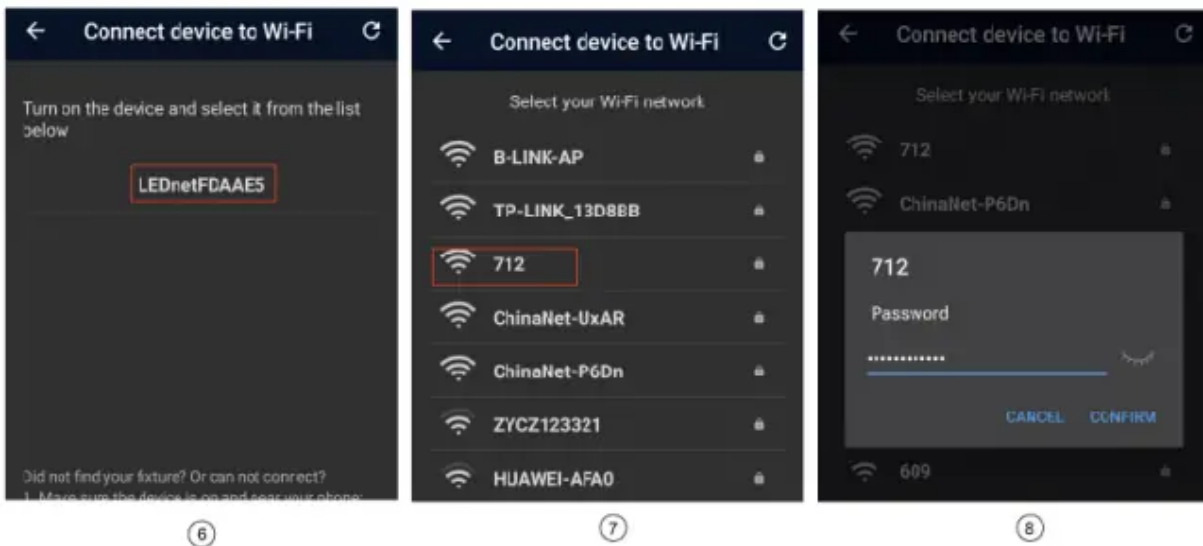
Connect device to Wi-Fi

Turn on the device and select it from the list below

LEDnetFDAAE5

Did not find your fixture? Or can not connect?
1. Make sure the device is on and near your phone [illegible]

⑥

Connect device to Wi-Fi

Select your Wi-Fi network

B-LINK-AP
TP-LINK_13D8BB
712
ChinaNet-UxAR
ChinaNet-P6Dn
ZYCZ123321
HUAWEI-AFA0

⑦

Connect device to Wi-Fi

Select your Wi-Fi network

712
ChinaNet-P6Dn

712
Password
·············
CANCEL CONFIRM

609

⑧